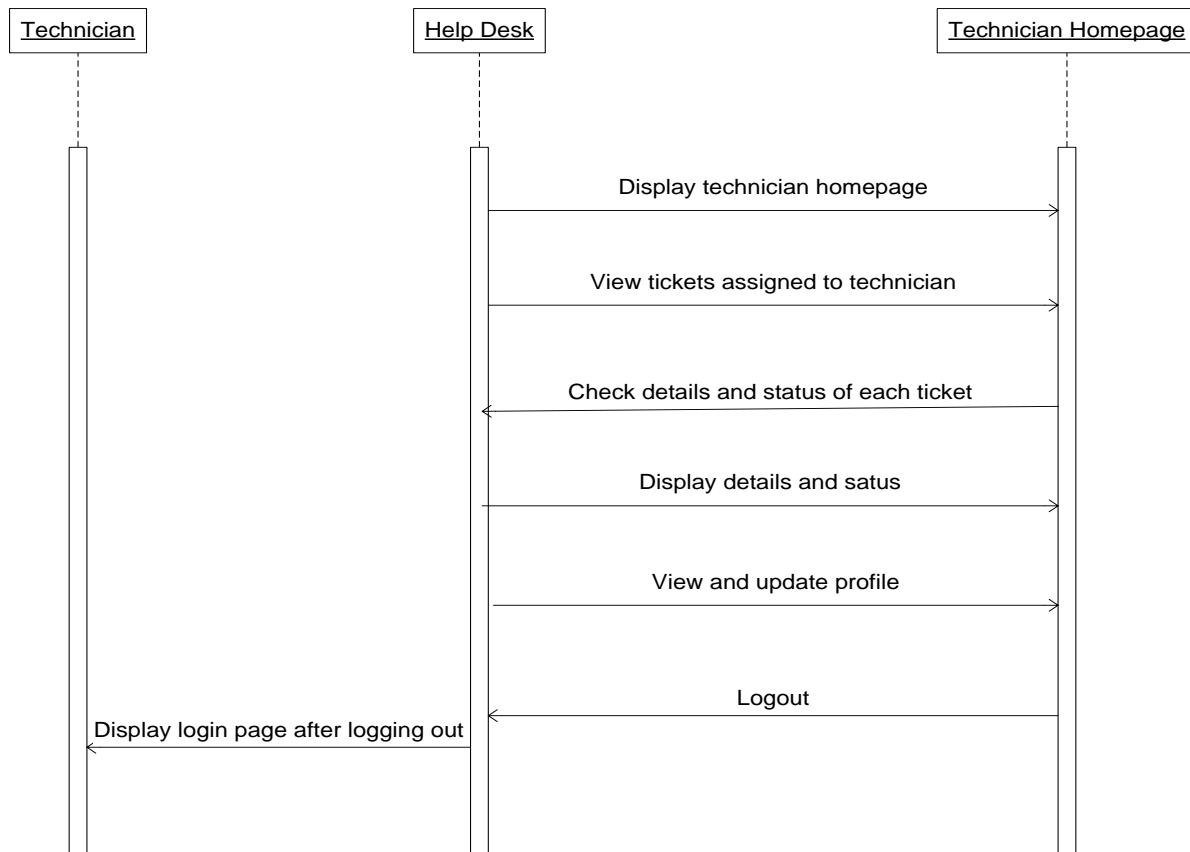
Technician

Help Desk

Technician Homepage

Display technician homepage

View tickets assigned to technician

Check details and status of each ticket

Display details and satus

View and update profile

Logout

Display login page after logging out